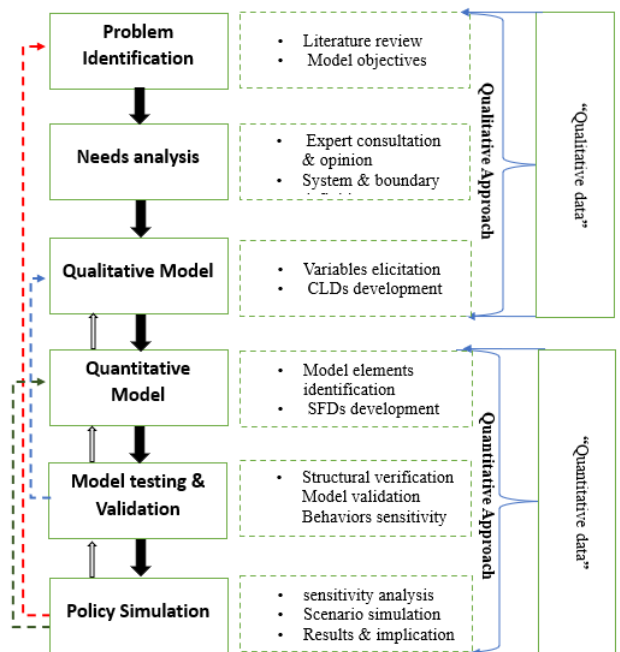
Problem Identification

• Literature review
• Model objectives

Needs analysis

• Expert consultation & opinion
• System & boundary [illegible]

Qualitative Model

• Variables elicitation
• CLDs development

Qualitative Approach

"Qualitative data"

Quantitative Model

• Model elements identification
• SFDs development

Model testing & Validation

• Structural verification Model validation Behaviors sensitivity

Policy Simulation

• sensitivity analysis
• Scenario simulation
• Results & implication

Quantitative Approach

"Quantitative data"